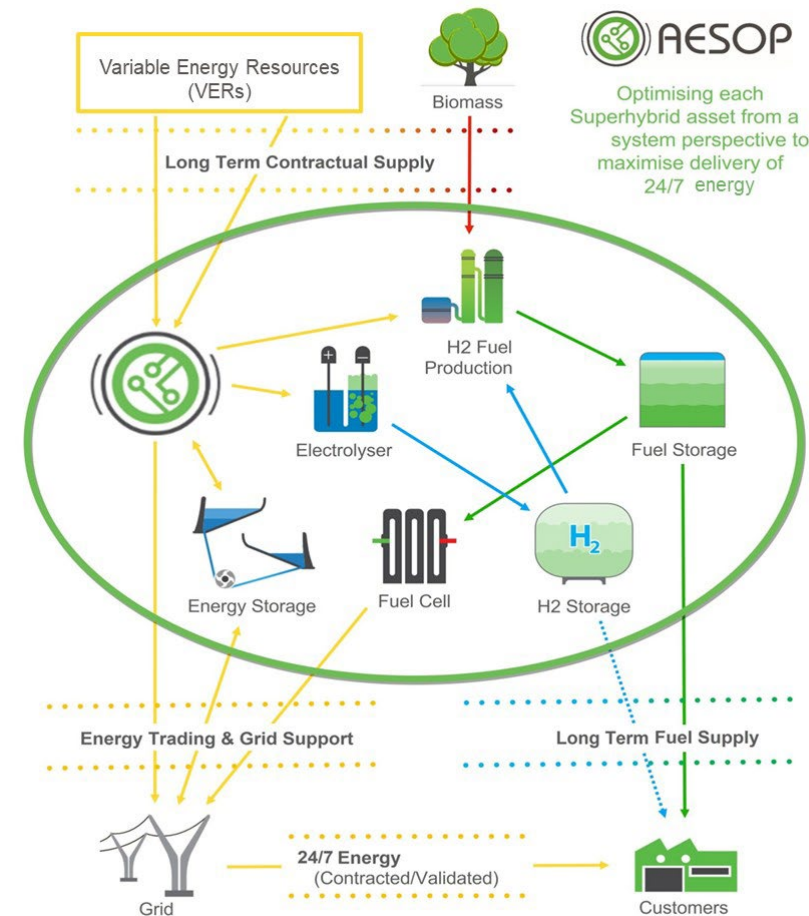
Variable Energy Resources (VERs)

Biomass

AESOP

Optimising each Superhybrid asset from a system perspective to maximise delivery of 24/7 energy

Long Term Contractual Supply

H2 Fuel Production

Electrolyser

Fuel Storage

$H_2$

Energy Storage

Fuel Cell

H2 Storage

Energy Trading & Grid Support

Long Term Fuel Supply

24/7 Energy (Contracted/Validated)

Grid

Customers